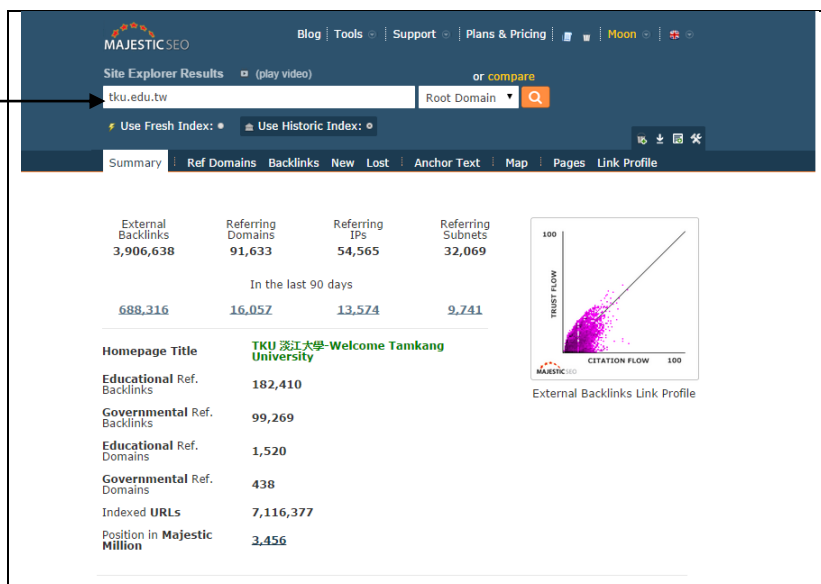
MAJESTIC SEO

Blog | Tools | Support | Plans & Pricing | Moon

Site Explorer Results (play video)

or compare

tku.edu.tw

Root Domain

Use Fresh Index: Use Historic Index:

Summary | Ref Domains | Backlinks | New | Lost | Anchor Text | Map | Pages | Link Profile

| External Backlinks | Referring Domains | Referring IPs | Referring Subnets |
|---|---|---|---|
| 3,906,638 | 91,633 | 54,565 | 32,069 |

In the last 90 days

| 688,316 | 16,057 | 13,574 | 9,741 |
|---|---|---|---|

| Homepage Title | TKU 淡江大學-Welcome Tamkang University |
|---|---|
| Educational Ref. Backlinks | 182,410 |
| Governmental Ref. Backlinks | 99,269 |
| Educational Ref. Domains | 1,520 |
| Governmental Ref. Domains | 438 |
| Indexed URLs | 7,116,377 |
| Position in Majestic Million | 3,456 |

100
TRUST FLOW
CITATION FLOW 100
MAJESTIC SEO

External Backlinks Link Profile